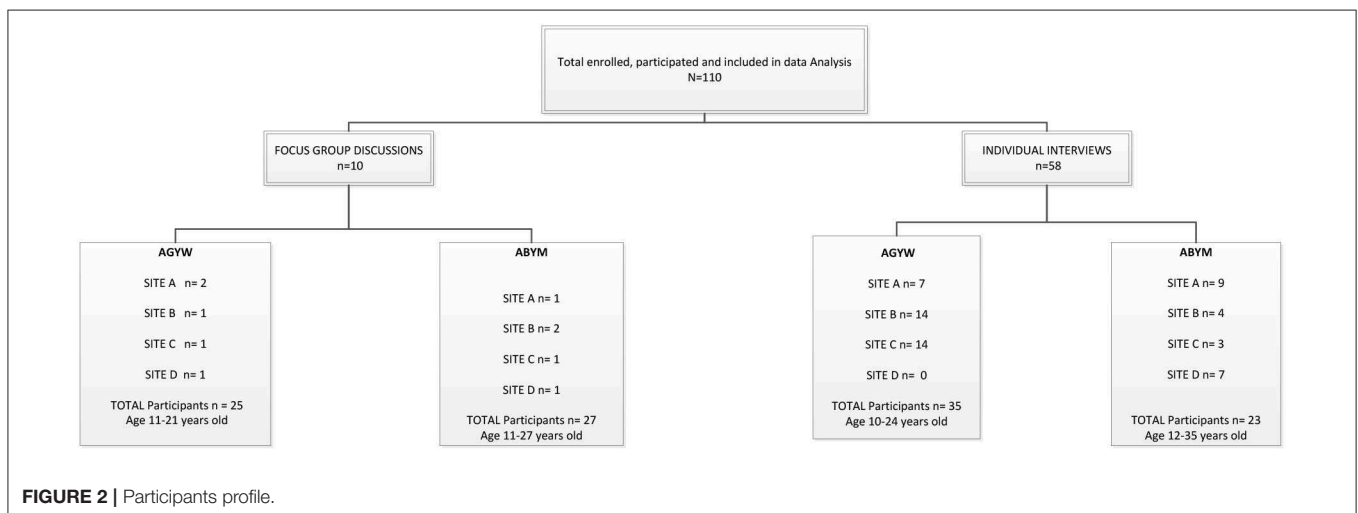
Total enrolled, participated and included in data Analysis
N=110

FOCUS GROUP DISCUSSIONS
n=10

INDIVIDUAL INTERVIEWS
n=58

AGYW

SITE A n= 2

SITE B n= 1

SITE C n= 1

SITE D n= 1

TOTAL Participants n = 25
Age 11-21 years old

ABYM

SITE A n= 1

SITE B n= 2

SITE C n= 1

SITE D n= 1

TOTAL Participants n= 27
Age 11-27 years old

AGYW

SITE A n= 7

SITE B n= 14

SITE C n= 14

SITE D n= 0

TOTAL Participants n= 35
Age 10-24 years old

ABYM

SITE A n= 9

SITE B n= 4

SITE C n= 3

SITE D n= 7

TOTAL Participants n= 23
Age 12-35 years old

FIGURE 2 | Participants profile.